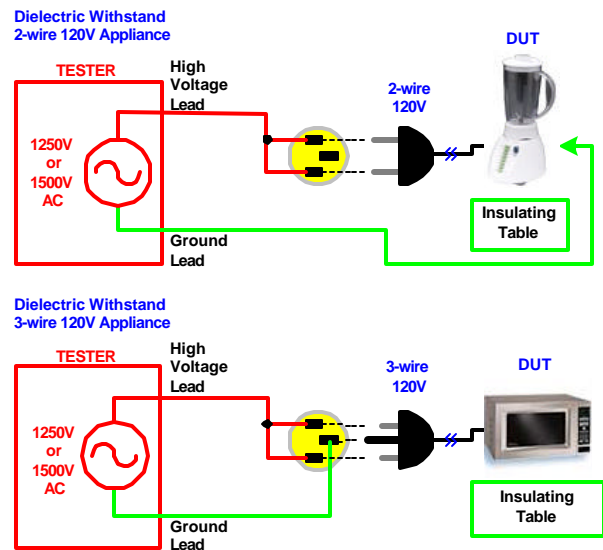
Dielectric Withstand
2-wire 120V Appliance

TESTER

1250V
or
1500V
AC

High
Voltage
Lead

Ground
Lead

2-wire
120V

DUT

Insulating
Table

Dielectric Withstand
3-wire 120V Appliance

TESTER

1250V
or
1500V
AC

High
Voltage
Lead

Ground
Lead

3-wire
120V

DUT

Insulating
Table